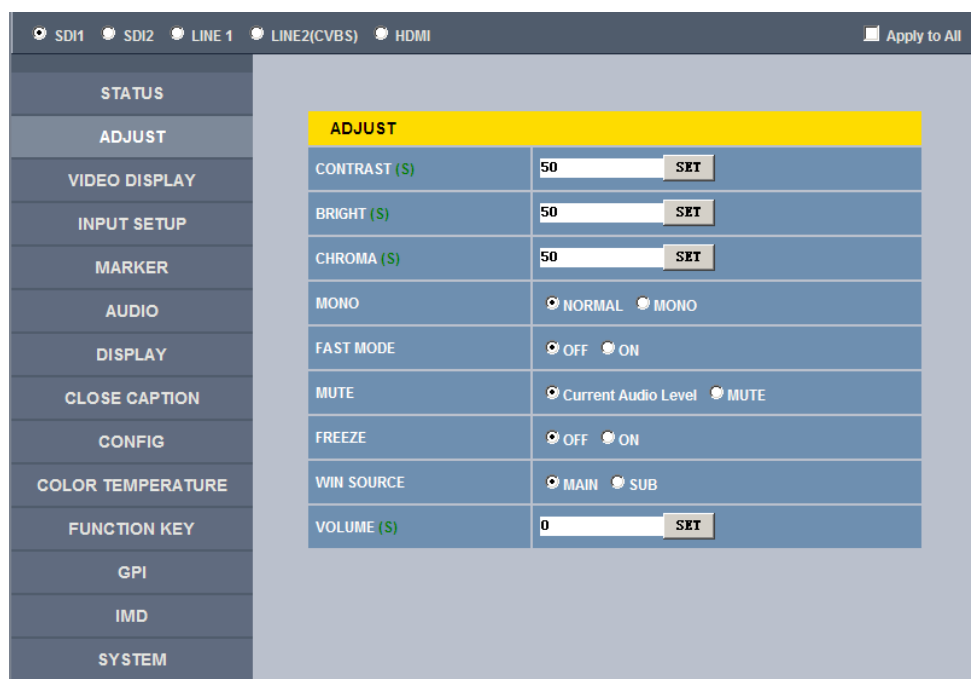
SDI1 SDI2 LINE 1 LINE2(CVBS) HDMI

Apply to All

STATUS
ADJUST
VIDEO DISPLAY
INPUT SETUP
MARKER
AUDIO
DISPLAY
CLOSE CAPTION
CONFIG
COLOR TEMPERATURE
FUNCTION KEY
GPI
IMD
SYSTEM

| ADJUST | |
|---|---|
| CONTRAST (S) | 50 SET |
| BRIGHT (S) | 50 SET |
| CHROMA (S) | 50 SET |
| MONO | NORMAL MONO |
| FAST MODE | OFF ON |
| MUTE | Current Audio Level MUTE |
| FREEZE | OFF ON |
| WIN SOURCE | MAIN SUB |
| VOLUME (S) | 0 SET |